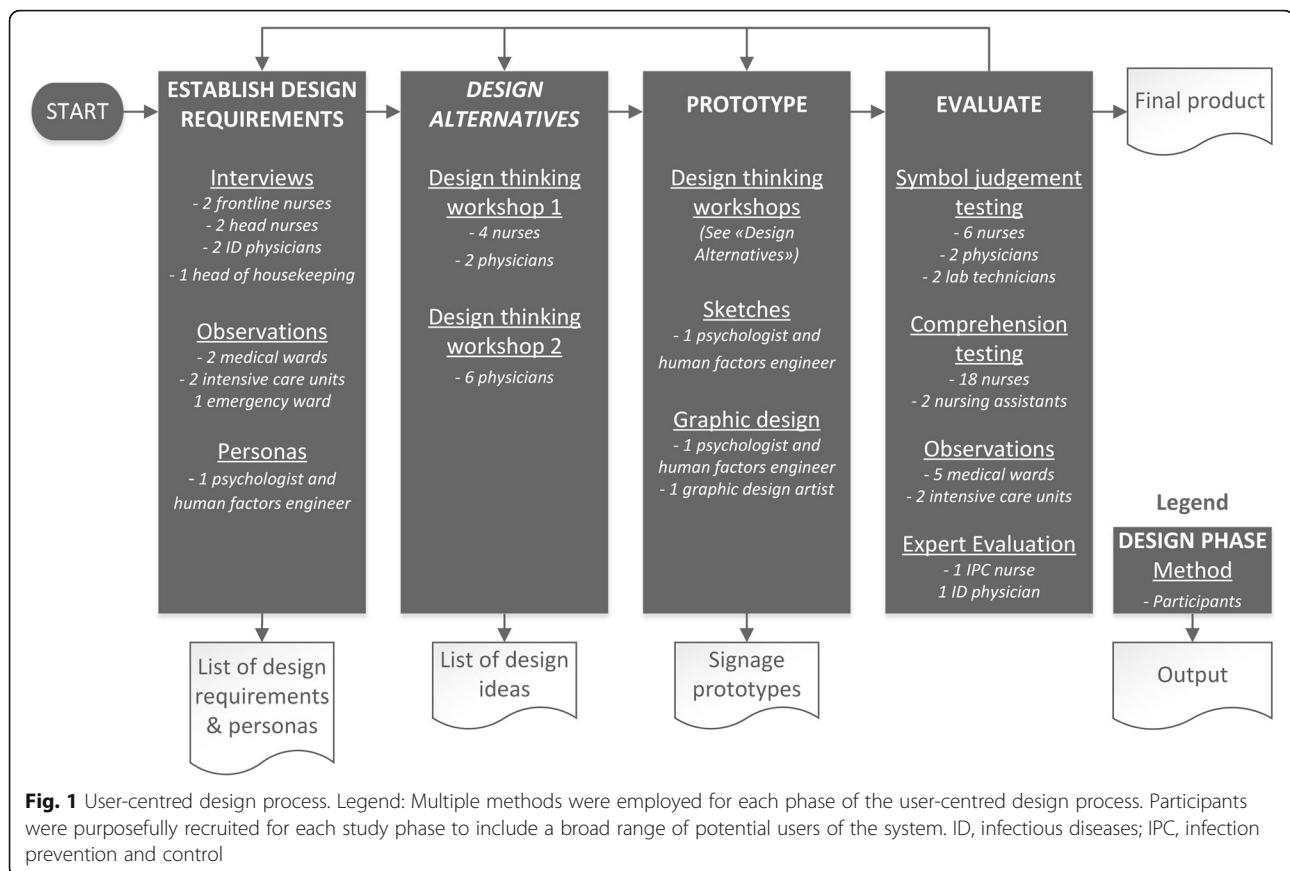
START

ESTABLISH DESIGN REQUIREMENTS

Interviews
- 2 frontline nurses
- 2 head nurses
- 2 ID physicians
- 1 head of housekeeping

Observations
- 2 medical wards
- 2 intensive care units
1 emergency ward

Personas
- 1 psychologist and human factors engineer

List of design requirements & personas

DESIGN ALTERNATIVES

Design thinking workshop 1
- 4 nurses
- 2 physicians

Design thinking workshop 2
- 6 physicians

List of design ideas

PROTOTYPE

Design thinking workshops
(See «Design Alternatives»)

Sketches
- 1 psychologist and human factors engineer

Graphic design
- 1 psychologist and human factors engineer
- 1 graphic design artist

Signage prototypes

EVALUATE

Symbol judgement testing
- 6 nurses
- 2 physicians
- 2 lab technicians

Comprehension testing
- 18 nurses
- 2 nursing assistants

Observations
- 5 medical wards
- 2 intensive care units

Expert Evaluation
- 1 IPC nurse
1 ID physician

Final product

Legend
DESIGN PHASE
Method
- Participants

Output

**Fig. 1** User-centred design process. Legend: Multiple methods were employed for each phase of the user-centred design process. Participants were purposefully recruited for each study phase to include a broad range of potential users of the system. ID, infectious diseases; IPC, infection prevention and control